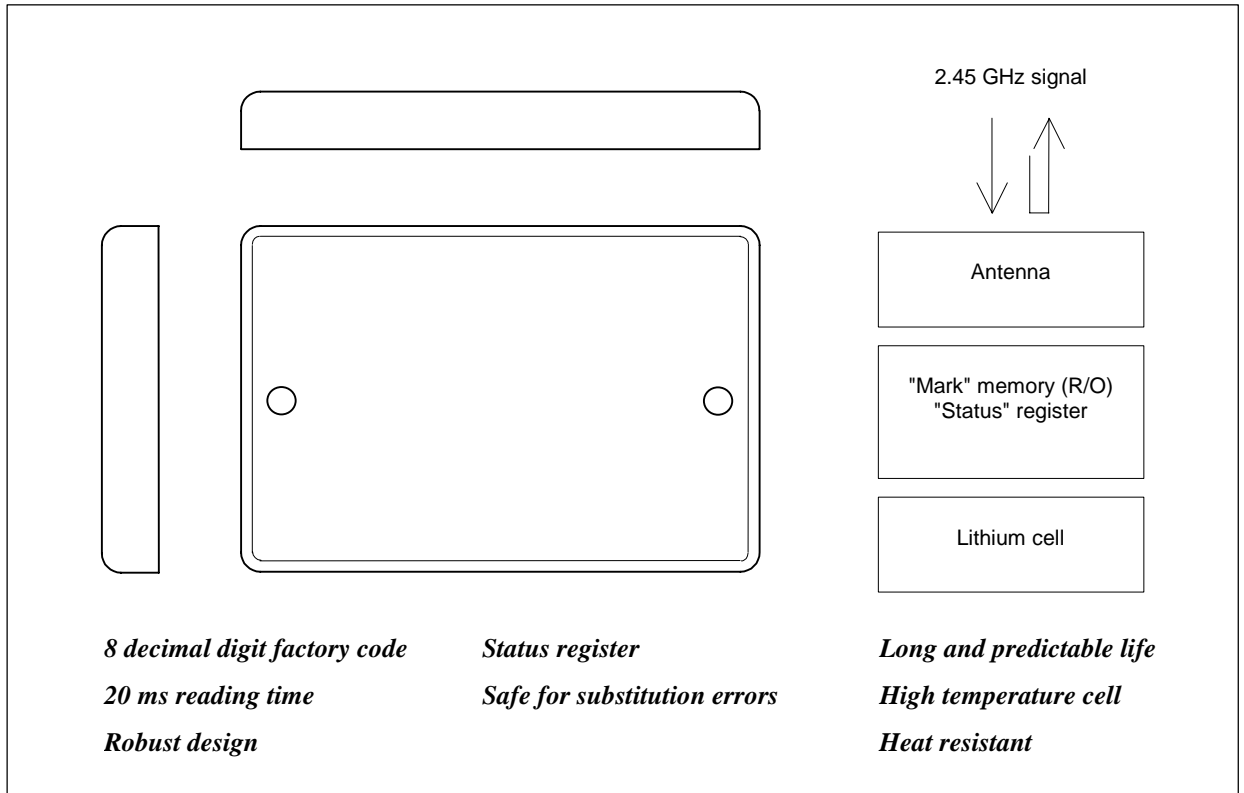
2.45 GHz signal

Antenna

"Mark" memory (R/O)
"Status" register

Lithium cell

8 decimal digit factory code
20 ms reading time
Robust design

Status register
Safe for substitution errors

Long and predictable life
High temperature cell
Heat resistant